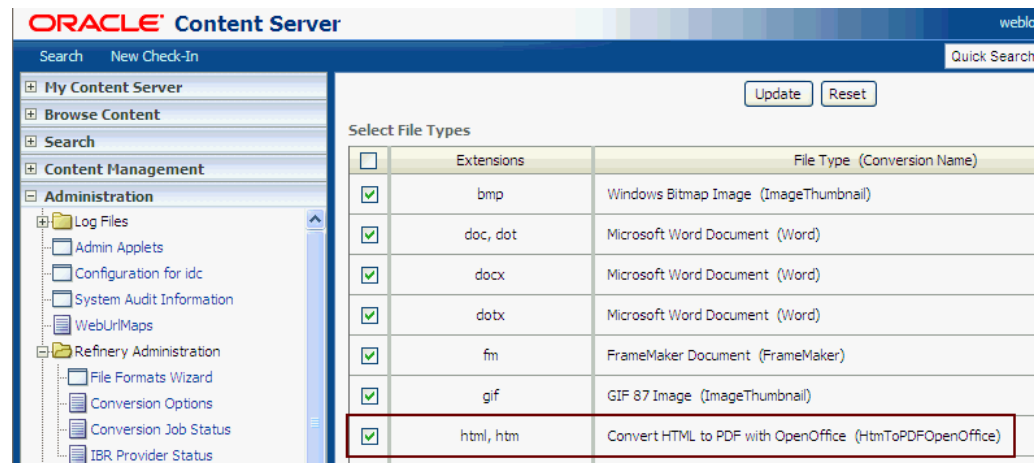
ORACLE Content Server

weblo

Search New Check-In

Quick Search

My Content Server
Browse Content
Search
Content Management
Administration
Log Files
Admin Applets
Configuration for idc
System Audit Information
WebUrlMaps
Refinery Administration
File Formats Wizard
Conversion Options
Conversion Job Status
IBR Provider Status

Update Reset

Select File Types

| | Extensions | File Type (Conversion Name) |
|---|---|---|
| ☑ | bmp | Windows Bitmap Image (ImageThumbnail) |
| ☑ | doc, dot | Microsoft Word Document (Word) |
| ☑ | docx | Microsoft Word Document (Word) |
| ☑ | dotx | Microsoft Word Document (Word) |
| ☑ | fm | FrameMaker Document (FrameMaker) |
| ☑ | gif | GIF 87 Image (ImageThumbnail) |
| ☑ | html, htm | Convert HTML to PDF with OpenOffice (HtmToPDFOpenOffice) |